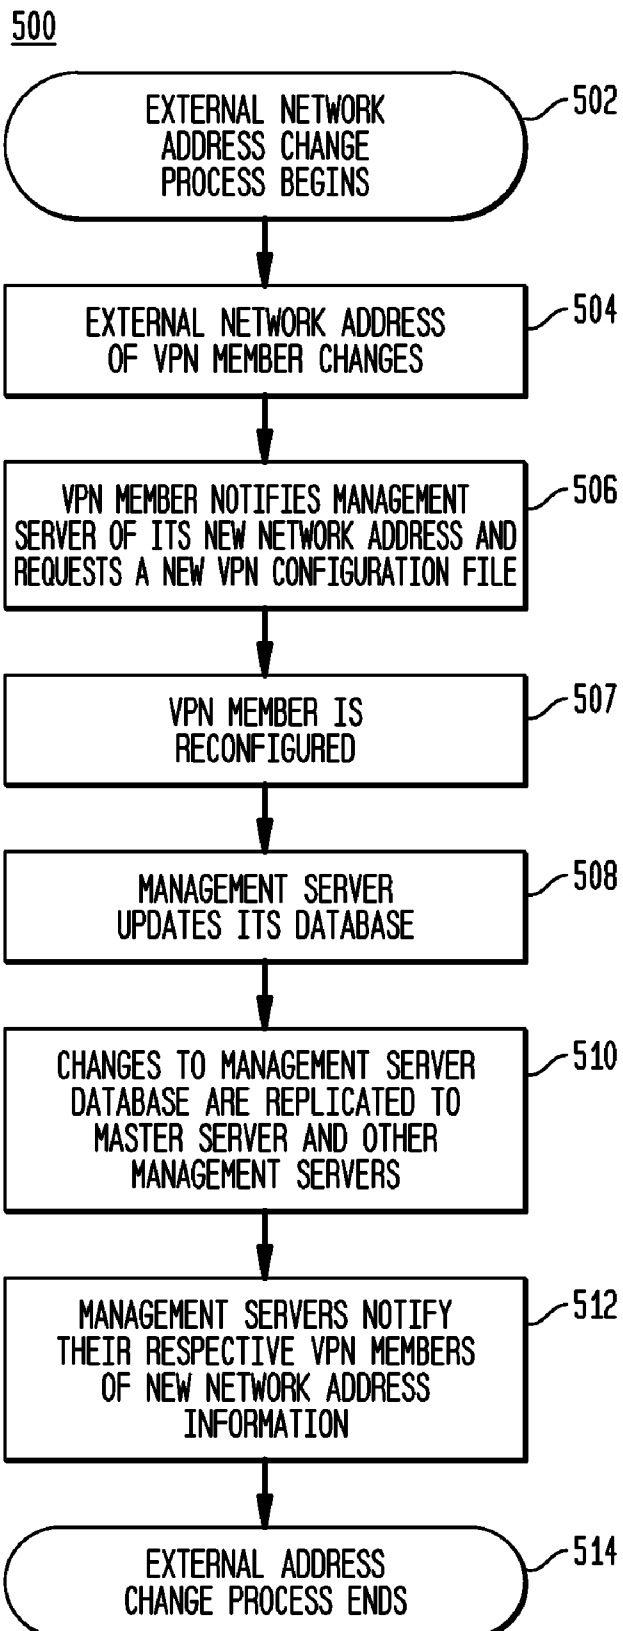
500

EXTERNAL NETWORK ADDRESS CHANGE PROCESS BEGINS

502

EXTERNAL NETWORK ADDRESS OF VPN MEMBER CHANGES

504

VPN MEMBER NOTIFIES MANAGEMENT SERVER OF ITS NEW NETWORK ADDRESS AND REQUESTS A NEW VPN CONFIGURATION FILE

506

VPN MEMBER IS RECONFIGURED

507

MANAGEMENT SERVER UPDATES ITS DATABASE

508

CHANGES TO MANAGEMENT SERVER DATABASE ARE REPLICATED TO MASTER SERVER AND OTHER MANAGEMENT SERVERS

510

MANAGEMENT SERVERS NOTIFY THEIR RESPECTIVE VPN MEMBERS OF NEW NETWORK ADDRESS INFORMATION

512

EXTERNAL ADDRESS CHANGE PROCESS ENDS

514